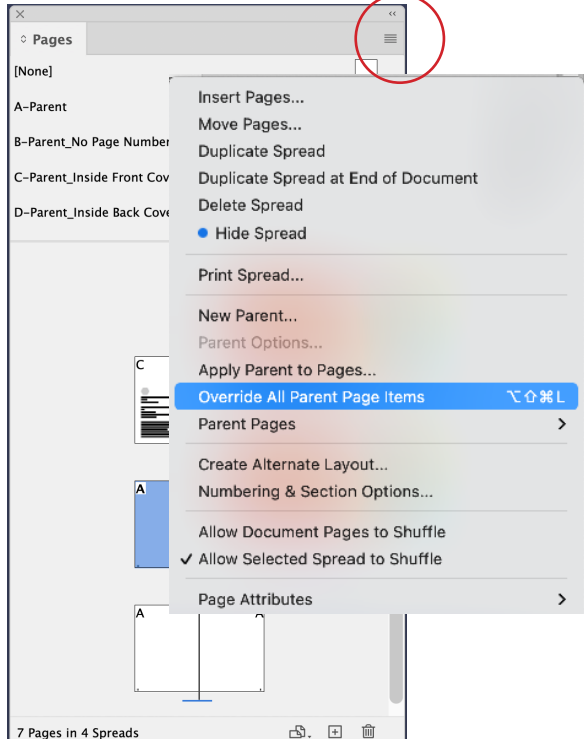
Pages

[None]

A–Parent

B–Parent_No Page Number

C–Parent_Inside Front Cov

D–Parent_Inside Back Cove

C

A

A

A

7 Pages in 4 Spreads

Insert Pages...
Move Pages...
Duplicate Spread
Duplicate Spread at End of Document
Delete Spread
Hide Spread

Print Spread...

New Parent...
Parent Options...
Apply Parent to Pages...
Override All Parent Page Items ⌥⇧⌘L
Parent Pages

Create Alternate Layout...
Numbering & Section Options...

Allow Document Pages to Shuffle
✓ Allow Selected Spread to Shuffle

Page Attributes